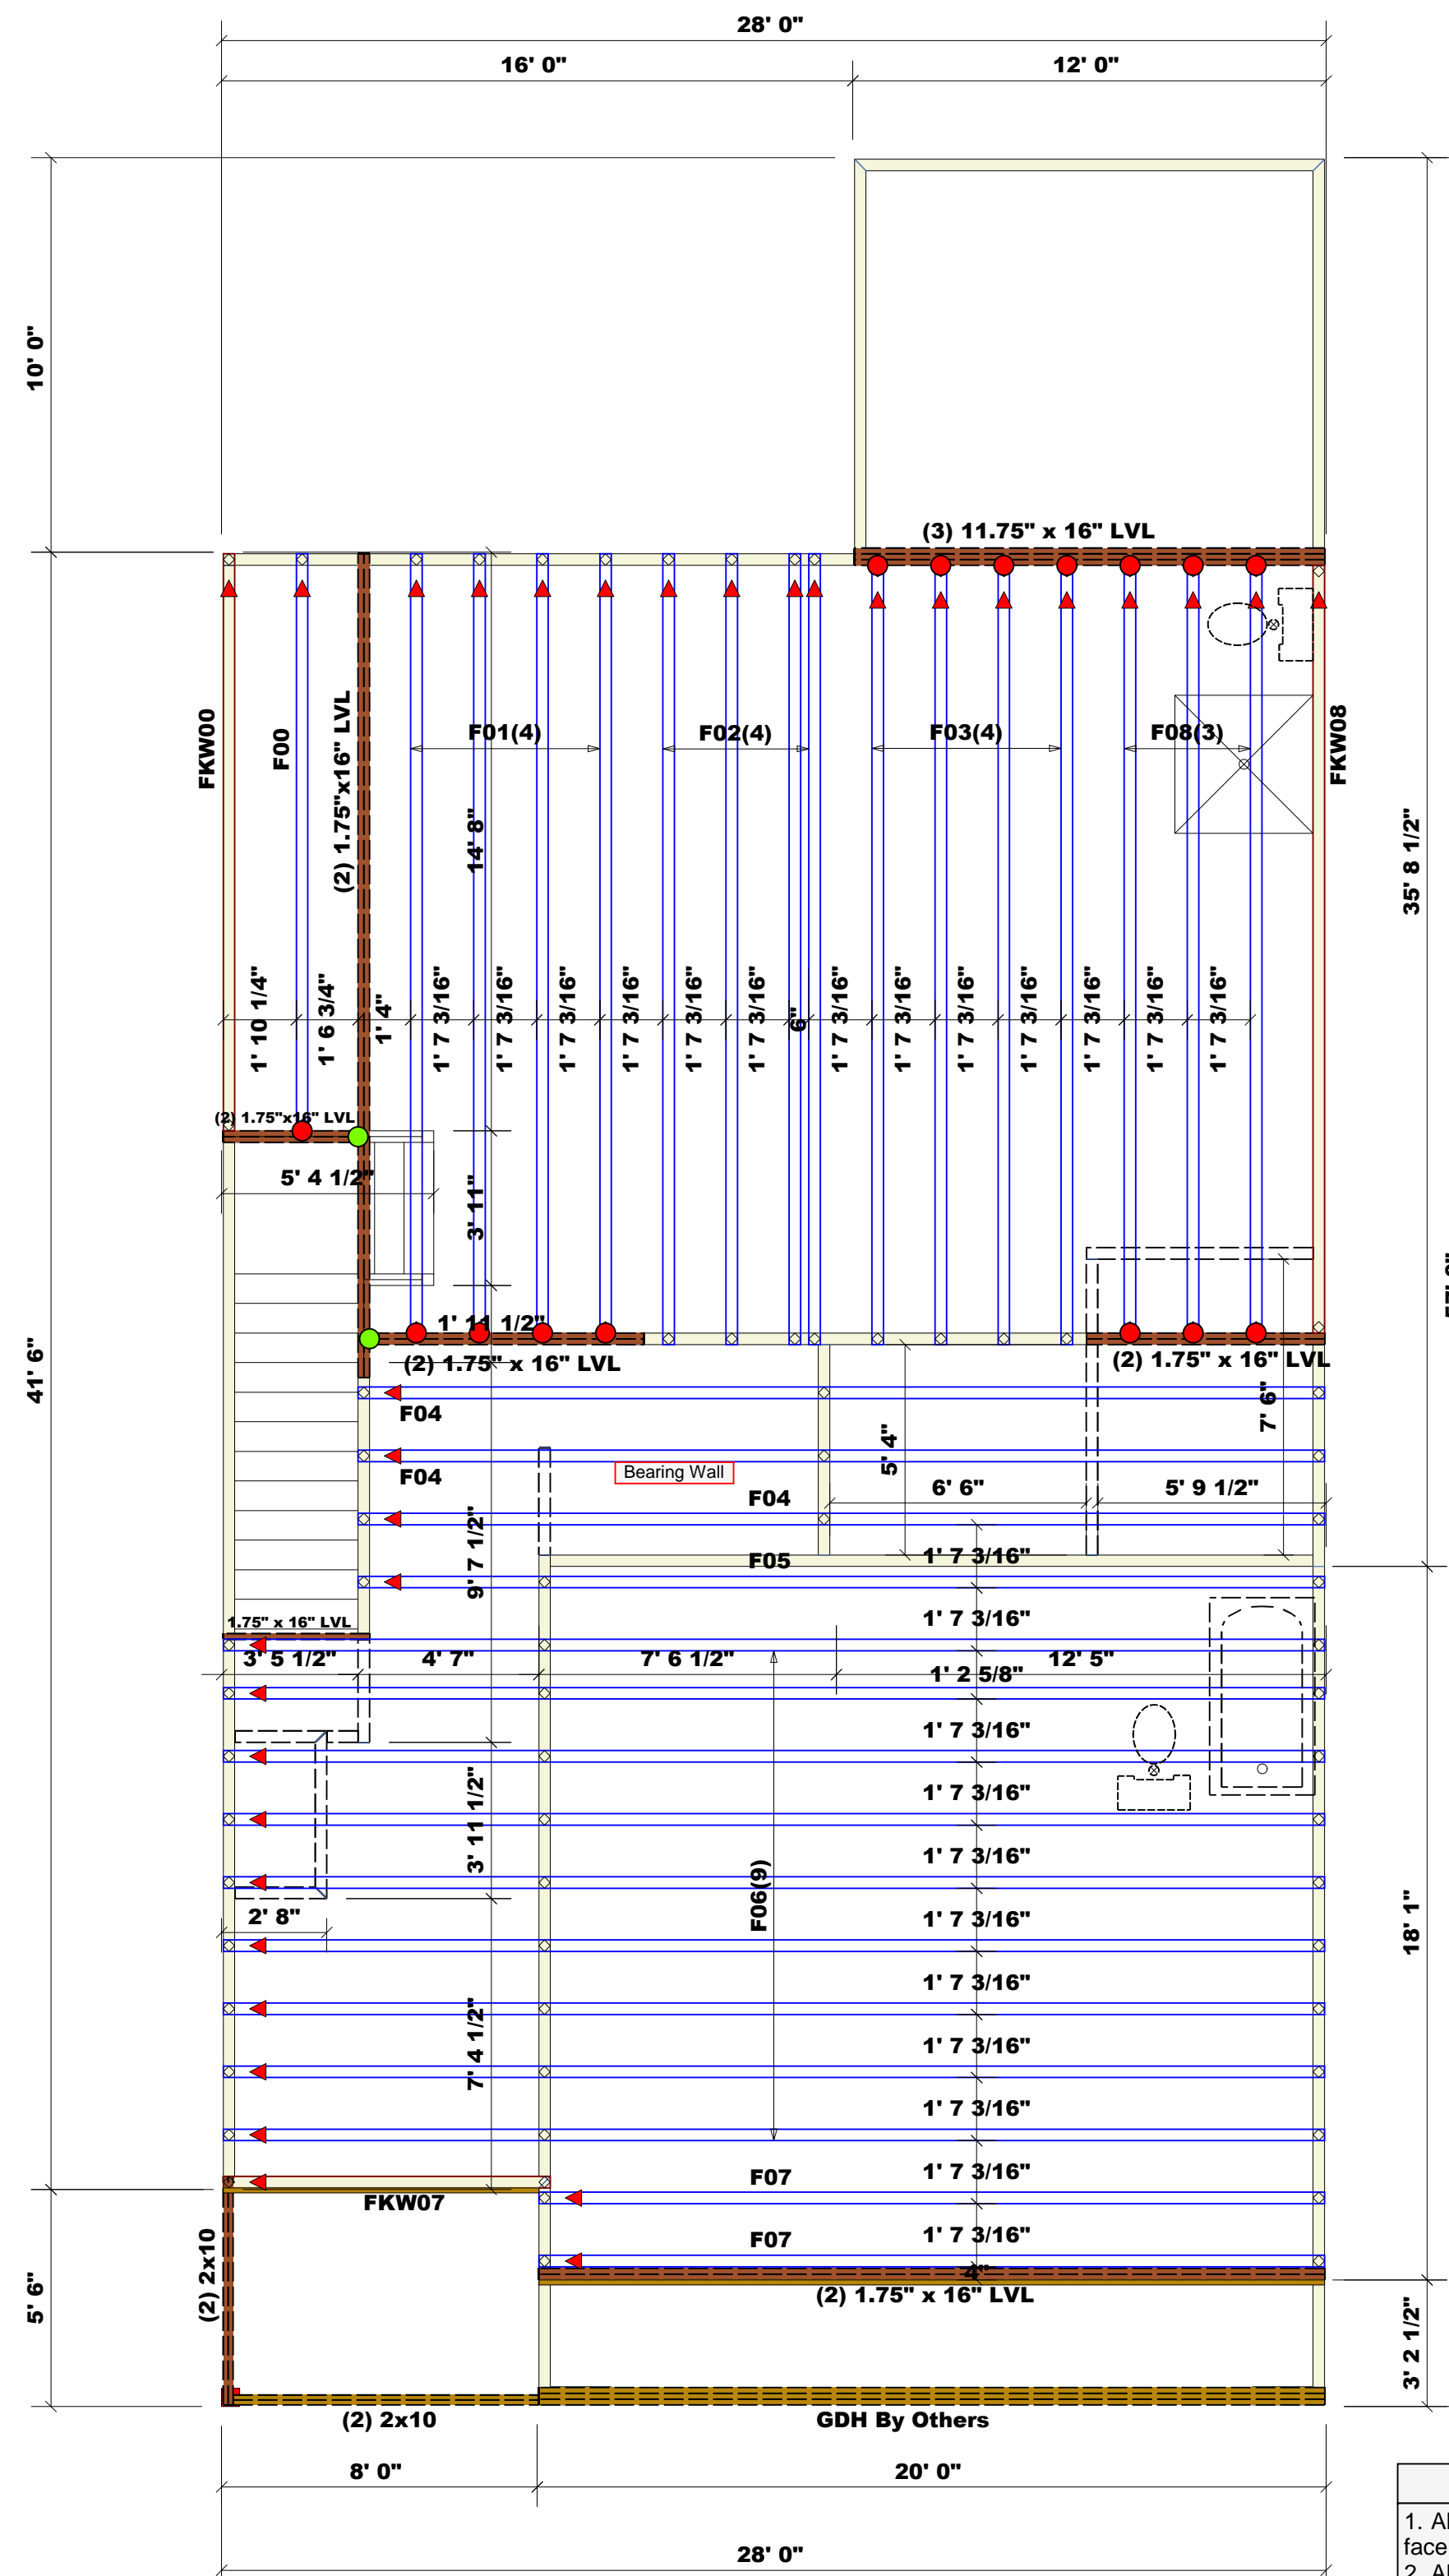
28' 0"
16' 0"
12' 0"
10' 0"
(3) 11.75" x 16" LVL
FKW00
F00
(2) 1.75"x16" LVL
F01(4)
F02(4)
F03(4)
F08(3)
FKW08
35' 8 1/2"
14' 8"
1' 10 1/4"
1' 6 3/4"
1' 4"
1' 7 3/16"
1' 7 3/16"
1' 7 3/16"
1' 7 3/16"
1' 7 3/16"
1' 7 3/16"
6"
1' 7 3/16"
1' 7 3/16"
1' 7 3/16"
1' 7 3/16"
1' 7 3/16"
1' 7 3/16"
1' 7 3/16"
(2) 1.75"x16" LVL
5' 4 1/2"
3' 11"
41' 6"
1' 11 1/2"
(2) 1.75" x 16" LVL
(2) 1.75" x 16" LVL
7' 6"
F04
F04
Bearing Wall
5' 4"
F04
6' 6"
5' 9 1/2"
9' 7 1/2"
F05
1' 7 3/16"
1.75" x 16" LVL
1' 7 3/16"
3' 5 1/2"
4' 7"
7' 6 1/2"
12' 5"
1' 2 5/8"
1' 7 3/16"
1' 7 3/16"
3' 11 1/2"
1' 7 3/16"
F06(9)
2' 8"
1' 7 3/16"
18' 1"
1' 7 3/16"
7' 4 1/2"
1' 7 3/16"
1' 7 3/16"
F07
1' 7 3/16"
FKW07
F07
1' 7 3/16"
5' 6"
(2) 2x10
4"
(2) 1.75" x 16" LVL
3' 2 1/2"
(2) 2x10
GDH By Others
8' 0"
20' 0"
28' 0"
1. Al
face
2. Al